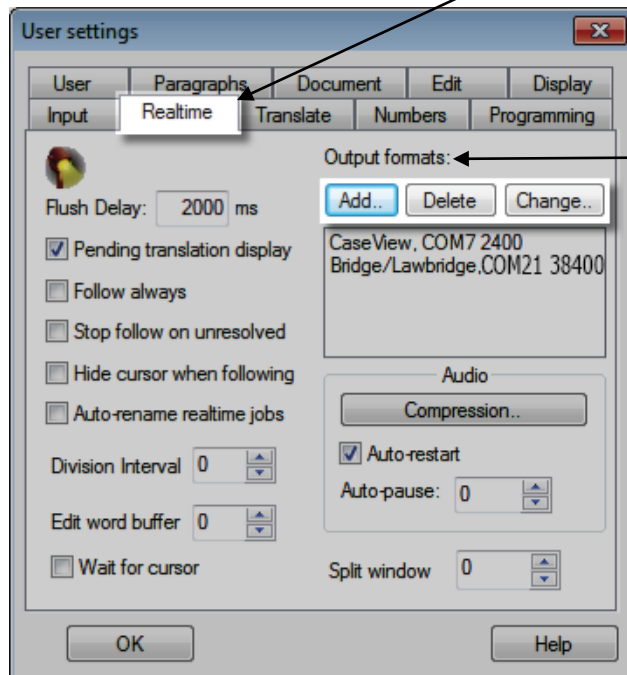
User settings

User
Paragraphs
Document
Edit
Display
Input
Realtime
Translate
Numbers
Programming

Flush Delay: 2000 ms

Pending translation display

Follow always

Stop follow on unresolved

Hide cursor when following

Auto-rename realtime jobs

Division Interval 0

Edit word buffer 0

Wait for cursor

Output formats:

Add..
Delete
Change..

CaseView, COM7 2400
Bridge/Lawbridge,COM21 38400

Audio

Compression..

Auto-restart

Auto-pause: 0

Split window 0

OK

Help